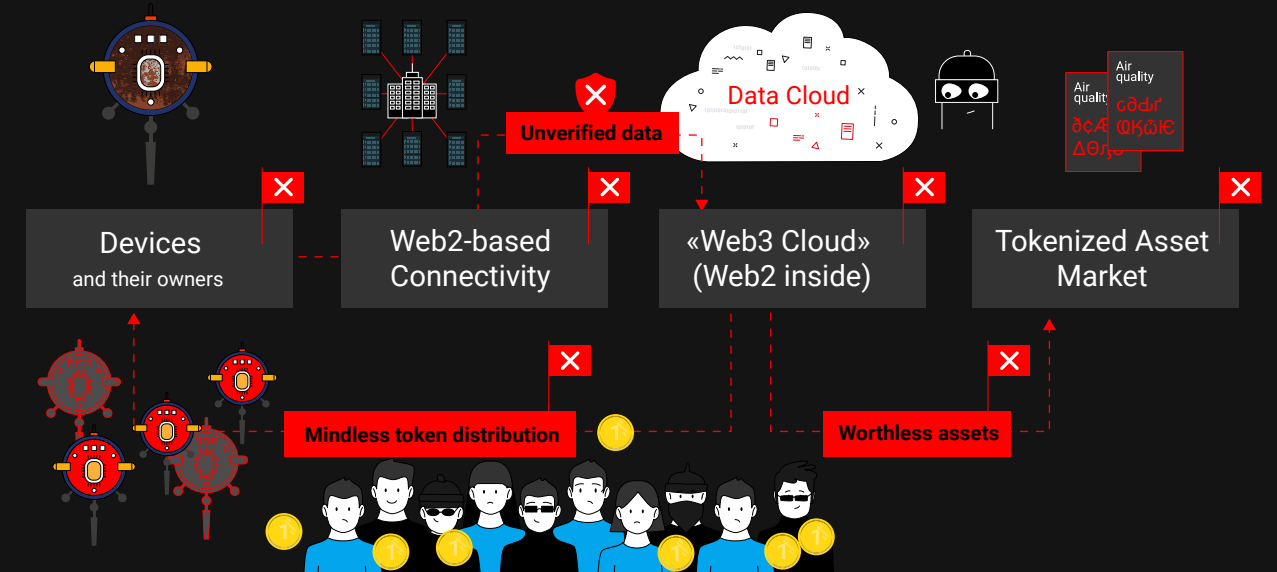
Data Cloud

Unverified data

Air quality
ðçÆ ΔΘλ

Air quality
ܝܢܕܦ ΏΚϿӜЄ

Devices
and their owners

Web2-based Connectivity

«Web3 Cloud» (Web2 inside)

Tokenized Asset Market

Mindless token distribution

Worthless assets